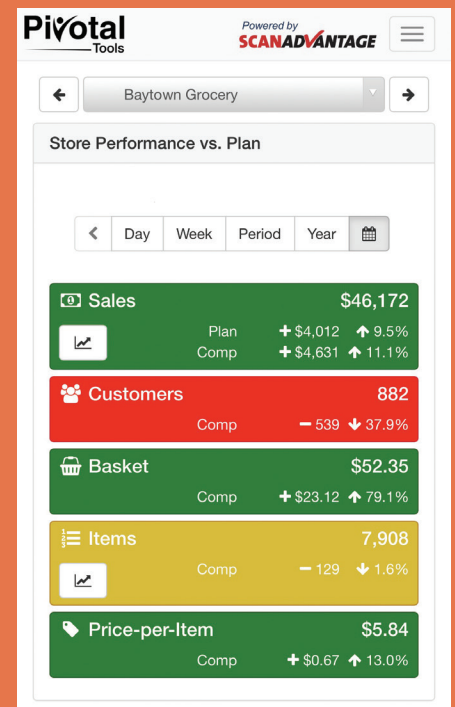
Pivotal Tools

Powered by SCANADVANTAGE

Baytown Grocery

Store Performance vs. Plan

Day | Week | Period | Year

Sales $46,172
Plan + $4,012 ↑ 9.5%
Comp + $4,631 ↑ 11.1%

Customers 882
Comp − 539 ↓ 37.9%

Basket $52.35
Comp + $23.12 ↑ 79.1%

Items 7,908
Comp − 129 ↓ 1.6%

Price-per-Item $5.84
Comp + $0.67 ↑ 13.0%